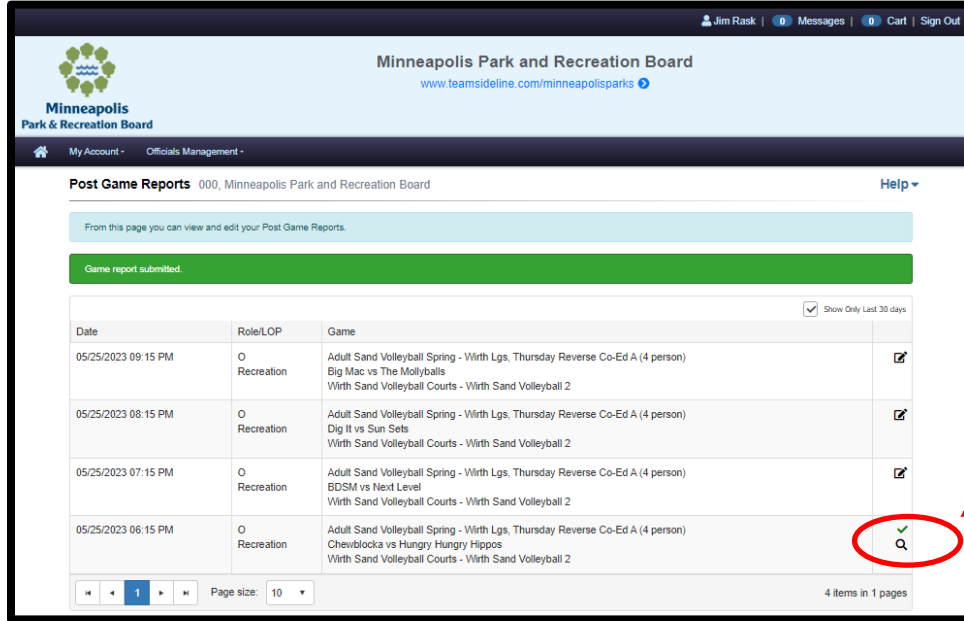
Jim Rask | 0 Messages | 0 Cart | Sign Out

Minneapolis Park & Recreation Board

Minneapolis Park and Recreation Board
www.teamsideline.com/minneapolisparks

My Account · Officials Management ·

Post Game Reports 000, Minneapolis Park and Recreation Board

Help

From this page you can view and edit your Post Game Reports.

Game report submitted.

Show Only Last 30 days

| Date | Role/LOP | Game | |
|---|---|---|---|
| 05/25/2023 09:15 PM | O Recreation | Adult Sand Volleyball Spring - Wirth Lgs, Thursday Reverse Co-Ed A (4 person) Big Mac vs The Mollyballs Wirth Sand Volleyball Courts - Wirth Sand Volleyball 2 | |
| 05/25/2023 08:15 PM | O Recreation | Adult Sand Volleyball Spring - Wirth Lgs, Thursday Reverse Co-Ed A (4 person) Dig It vs Sun Sets Wirth Sand Volleyball Courts - Wirth Sand Volleyball 2 | |
| 05/25/2023 07:15 PM | O Recreation | Adult Sand Volleyball Spring - Wirth Lgs, Thursday Reverse Co-Ed A (4 person) BDSM vs Next Level Wirth Sand Volleyball Courts - Wirth Sand Volleyball 2 | |
| 05/25/2023 06:15 PM | O Recreation | Adult Sand Volleyball Spring - Wirth Lgs, Thursday Reverse Co-Ed A (4 person) Chewblocka vs Hungry Hungry Hippos Wirth Sand Volleyball Courts - Wirth Sand Volleyball 2 | |

1 Page size: 10

4 items in 1 pages